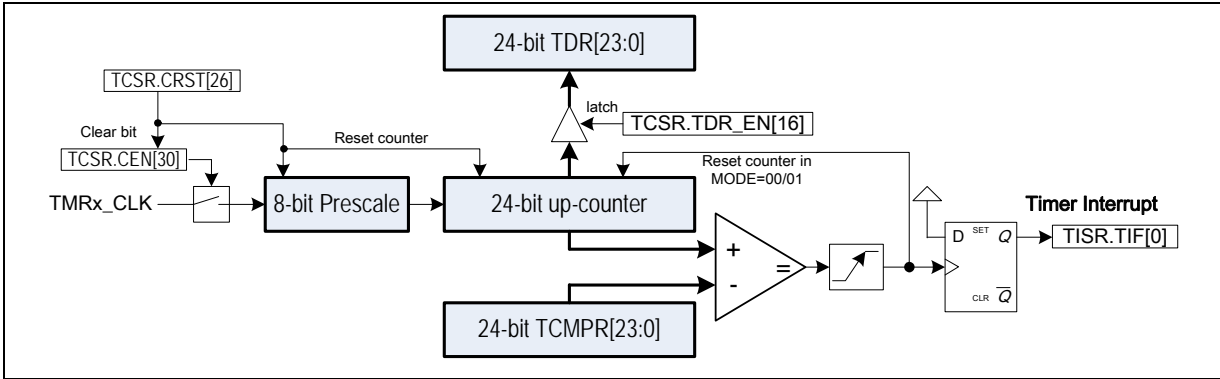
24-bit TDR[23:0]

TCSR.CRST[26]

Clear bit

latch

TCSR.TDR_EN[16]

Reset counter

TCSR.CEN[30]

Reset counter in MODE=00/01

TMRx_CLK

8-bit Prescale

24-bit up-counter

Timer Interrupt

D SET $Q$

TISR.TIF[0]

+

=

-

CLR $\overline{Q}$

24-bit TCMPR[23:0]